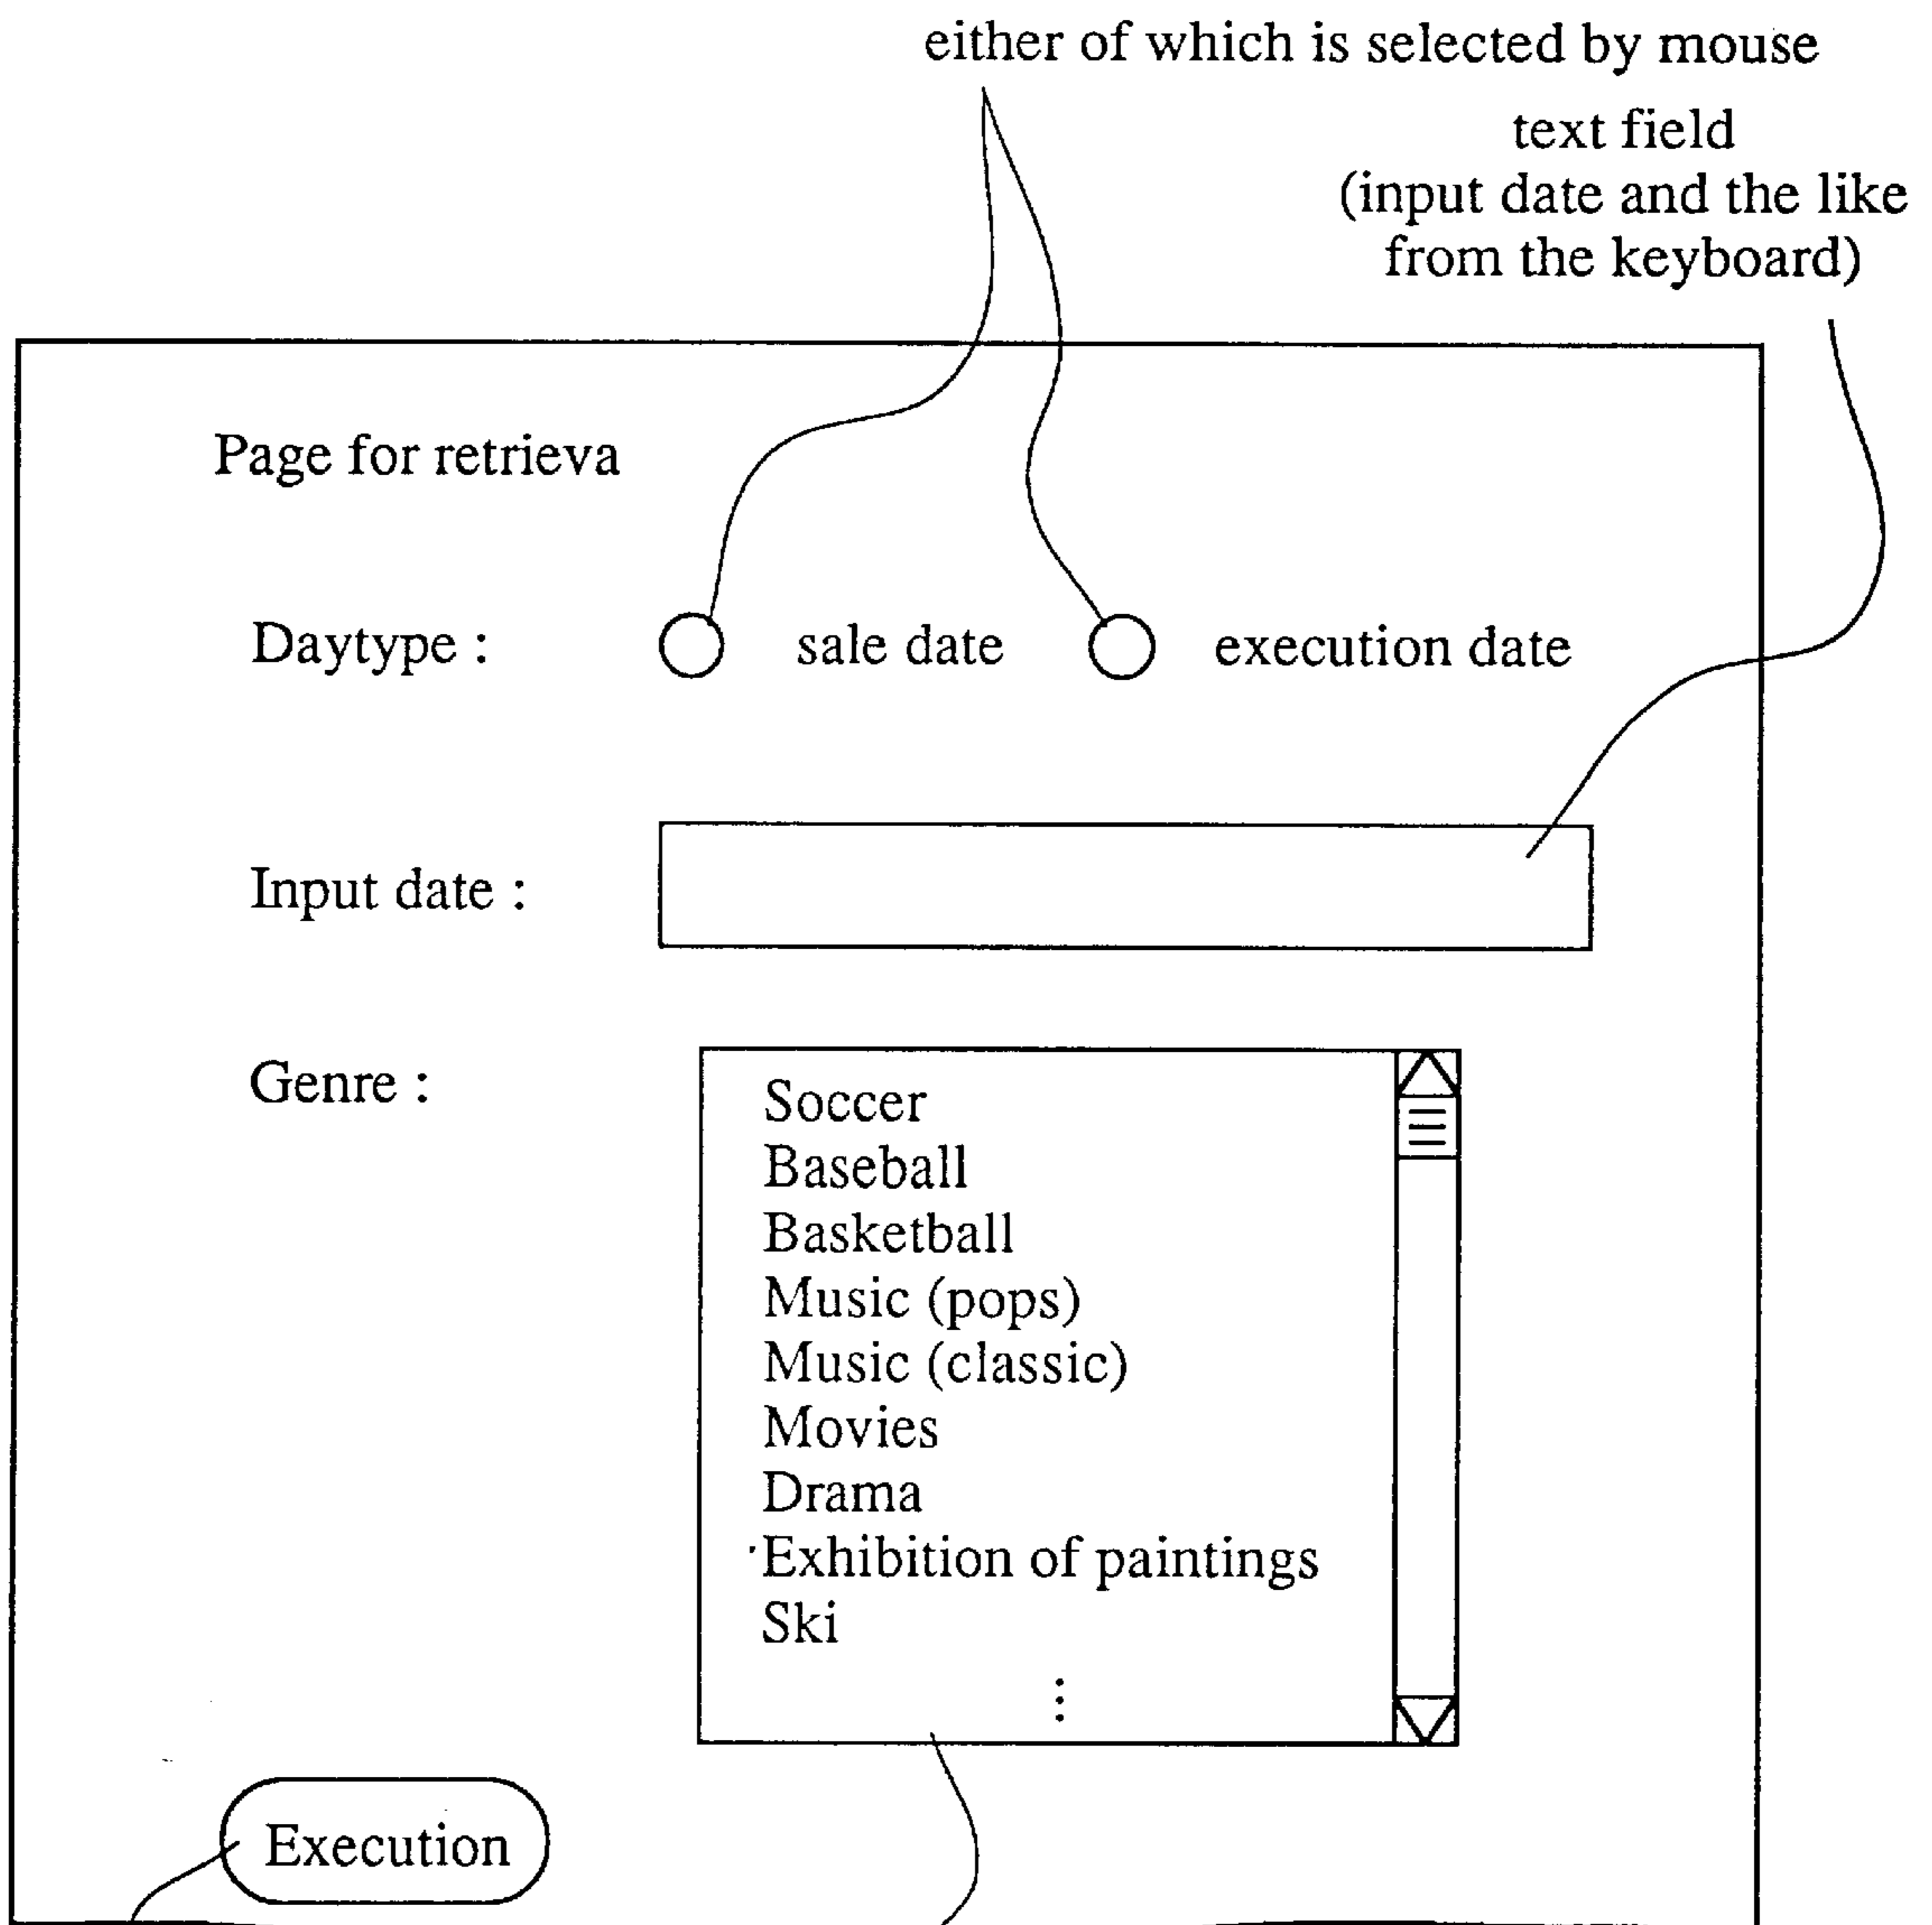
either of which is selected by mouse

text field
(input date and the like
from the keyboard)

Page for retrieva

Daytype : sale date execution date

Input date :

Genre :

Soccer
Baseball
Basketball
Music (pops)
Music (classic)
Movies
Drama
Exhibition of paintings
Ski
⋮

Execution